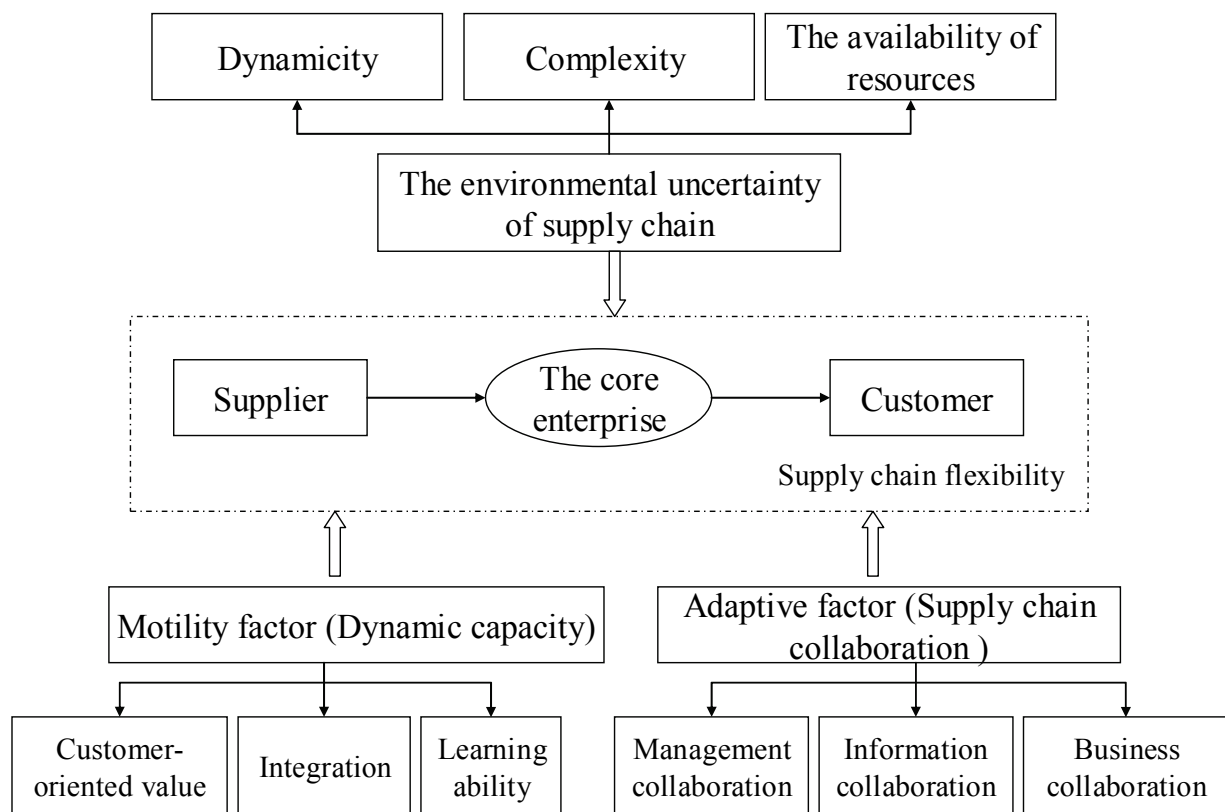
Dynamicity

Complexity

The availability of resources

The environmental uncertainty of supply chain

Supplier

The core enterprise

Customer

Supply chain flexibility

Motility factor (Dynamic capacity)

Adaptive factor (Supply chain collaboration )

Customer-oriented value

Integration

Learning ability

Management collaboration

Information collaboration

Business collaboration